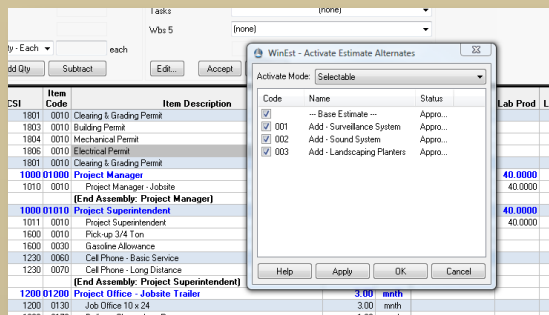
Tasks (none)
Wbs 5 (none)
ty - Each each
dd Qty Subtract Edit... Accept

| CSI | Item Code | Item Description | | | Lab Prod |
|---|---|---|---|---|---|
| 1801 | 0010 | Clearing & Grading Permit | | | |
| 1803 | 0010 | Building Permit | | | |
| 1804 | 0010 | Mechanical Permit | | | |
| 1806 | 0010 | Electrical Permit | | | |
| 1801 | 0010 | Clearing & Grading Permit | | | |
| 1000 | 01000 | Project Manager | | | 40.0000 |
| 1010 | 0010 | Project Manager - Jobsite | | | 40.0000 |
| | | (End Assembly: Project Manager) | | | |
| 1000 | 01010 | Project Superintendent | | | 40.0000 |
| 1011 | 0010 | Project Superintendent | | | 40.0000 |
| 1600 | 0010 | Pick-up 3/4 Ton | | | |
| 1600 | 0030 | Gasoline Allowance | | | |
| 1230 | 0060 | Cell Phone - Basic Service | | | |
| 1230 | 0070 | Cell Phone - Long Distance | | | |
| | | (End Assembly: Project Superintendent) | | | |
| 1200 | 01200 | Project Office - Jobsite Trailer | 3.00 | mnth | |
| 1200 | 0130 | Job Office 10 x 24 | 3.00 | mnth | |

WinEst - Activate Estimate Alternates
Activate Mode: Selectable

| Code | Name | Status |
|---|---|---|
| | --- Base Estimate --- | Appro... |
| 001 | Add - Surveillance System | Appro... |
| 002 | Add - Sound System | Appro... |
| 003 | Add - Landscaping Planters | Appro... |

Help Apply OK Cancel